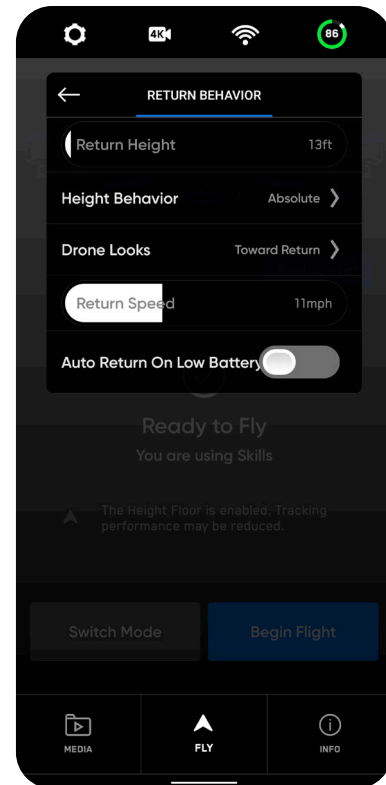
4K

86

←

RETURN BEHAVIOR

Return Height

13ft

Height Behavior

Absolute

Drone Looks

Toward Return

Return Speed

11mph

Auto Return On Low Battery

Ready to Fly

You are using Skills

The Height Floor is enabled. Tracking performance may be reduced.

Switch Mode

Begin Flight

MEDIA

FLY

INFO